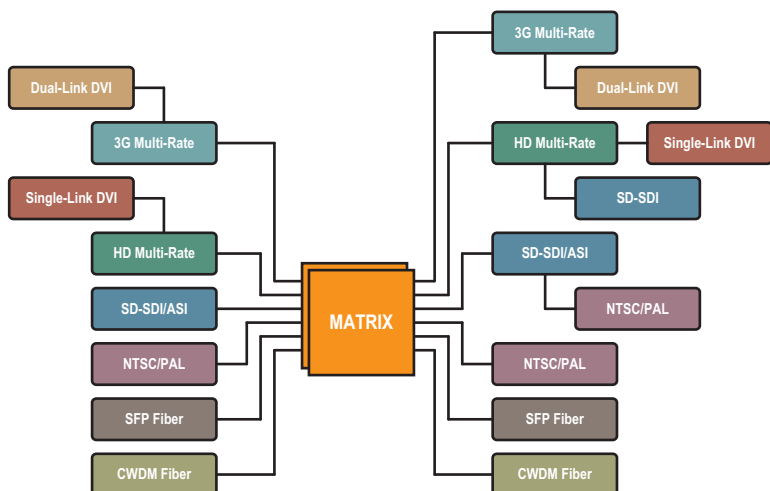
Dual-Link DVI

3G Multi-Rate

Single-Link DVI

HD Multi-Rate

SD-SDI/ASI

NTSC/PAL

SFP Fiber

CWDM Fiber

MATRIX

3G Multi-Rate

Dual-Link DVI

HD Multi-Rate

Single-Link DVI

SD-SDI

SD-SDI/ASI

NTSC/PAL

NTSC/PAL

SFP Fiber

CWDM Fiber